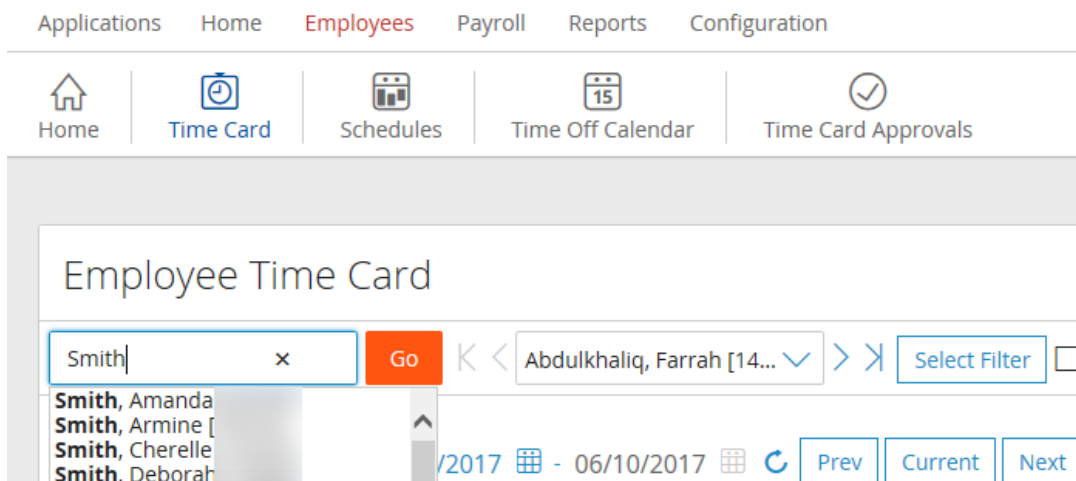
Applications Home Employees Payroll Reports Configuration

Home Time Card Schedules Time Off Calendar Time Card Approvals

Employee Time Card

Smith × Go Abdulkhaliq, Farrah [14... Select Filter

**Smith**, Amanda
**Smith**, Armine [
**Smith**, Cherelle
**Smith**, Deborah

/2017 - 06/10/2017 Prev Current Next